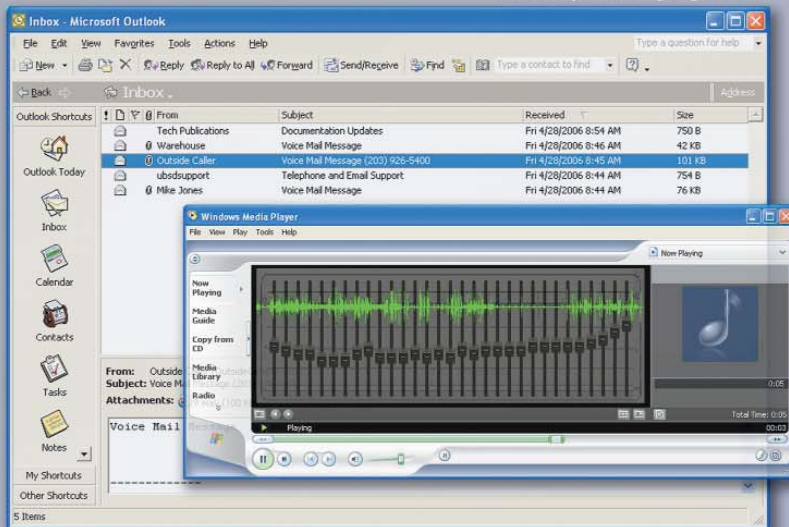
Inbox - Microsoft Outlook

File Edit View Favorites Tools Actions Help

Type a question for help

New Reply Reply to All Forward Send/Receive Find Type a contact to find

Back Inbox Address

Outlook Shortcuts

Outlook Today

Inbox

Calendar

Contacts

Tasks

Notes

My Shortcuts

Other Shortcuts

| ! | | | From | Subject | Received | Size |
|---|---|---|---|---|---|---|
| | | | Tech Publications | Documentation Updates | Fri 4/28/2006 8:54 AM | 750 B |
| | | | Warehouse | Voice Mail Message | Fri 4/28/2006 8:46 AM | 42 KB |
| | | | Outside Caller | Voice Mail Message (203) 926-5400 | Fri 4/28/2006 8:45 AM | 101 KB |
| | | | ubsdsupport | Telephone and Email Support | Fri 4/28/2006 8:44 AM | 754 B |
| | | | Mike Jones | Voice Mail Message | Fri 4/28/2006 8:44 AM | 76 KB |

From: Outside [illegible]
Subject: Voice M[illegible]
Attachments: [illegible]

Voice Mail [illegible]

5 Items

Windows Media Player

File View Play Tools Help

Now Playing

Now Playing

Media Guide

Copy from CD

Media Library

Radio

0:05

Total Time: 0:05

Playing

00:03